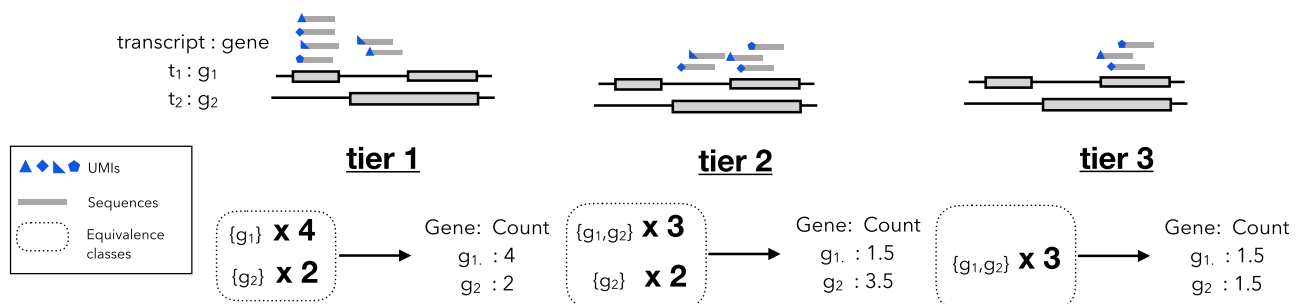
transcript : gene
$t_1$ : $g_1$
$t_2$ : $g_2$

UMIs
Sequences
Equivalence classes

tier 1

$\{g_1\}$ x 4
$\{g_2\}$ x 2

Gene: Count
$g_1$. : 4
$g_2$ : 2

tier 2

$\{g_1,g_2\}$ x 3
$\{g_2\}$ x 2

Gene: Count
$g_1$. : 1.5
$g_2$ : 3.5

tier 3

$\{g_1,g_2\}$ x 3

Gene: Count
$g_1$. : 1.5
$g_2$ : 1.5